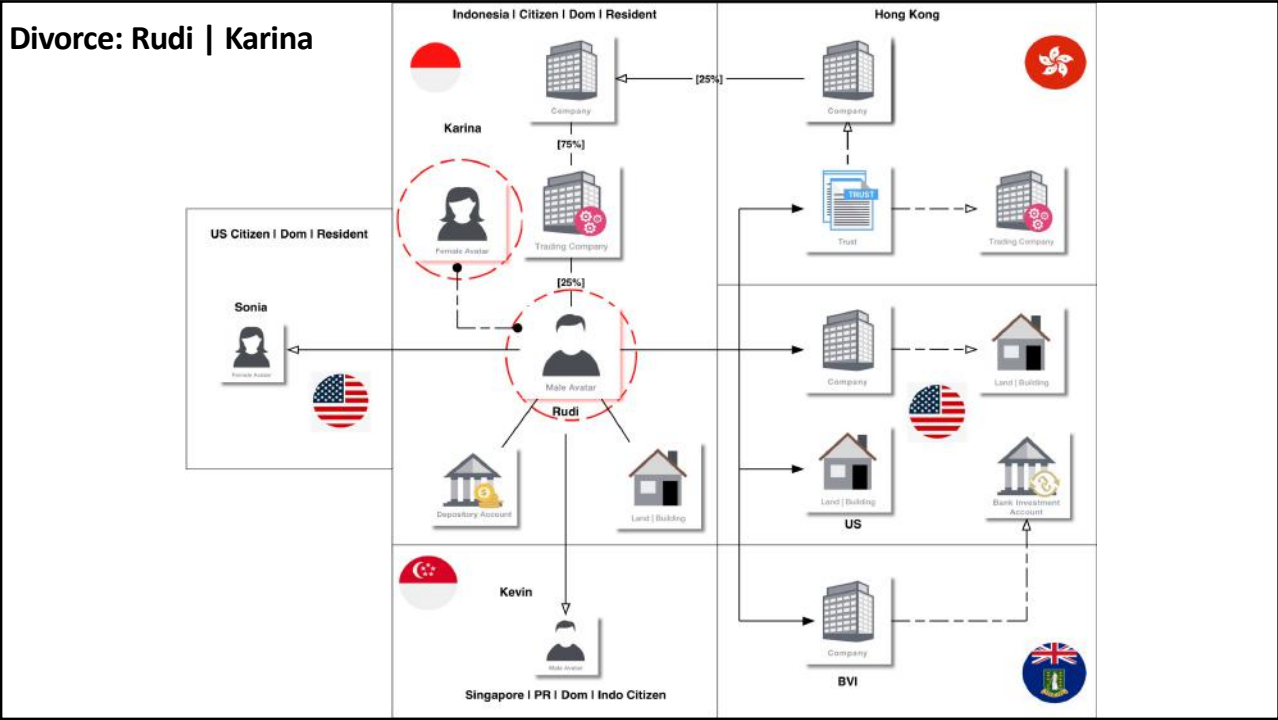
Divorce: Rudi | Karina

Indonesia I Citizen I Dom I Resident

Hong Kong

Company

[25%]

Company

Karina

[75%]

TRUST

Trust

Trading Company

Trading Company

Female Avatar

US Citizen I Dom I Resident

[25%]

Sonia

Female Avatar

Male Avatar

Rudi

Company

Land | Building

Land | Building

Bank Investment Account

Depository Account

Land | Building

US

Kevin

Company

Male Avatar

BVI

Singapore I PR I Dom I Indo Citizen